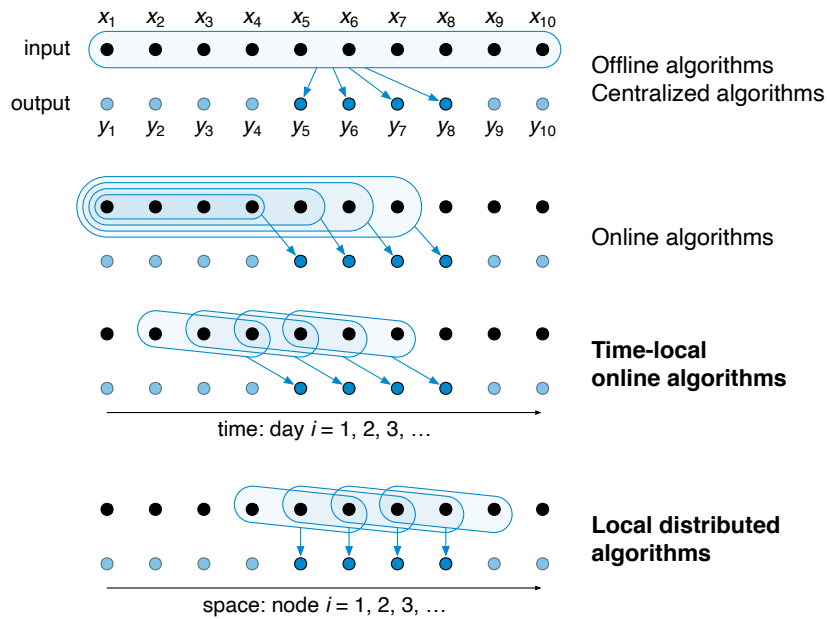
$x_1$ $x_2$ $x_3$ $x_4$ $x_5$ $x_6$ $x_7$ $x_8$ $x_9$ $x_{10}$

input

output

$y_1$ $y_2$ $y_3$ $y_4$ $y_5$ $y_6$ $y_7$ $y_8$ $y_9$ $y_{10}$

Offline algorithms
Centralized algorithms

Online algorithms

**Time-local online algorithms**

time: day $i$ = 1, 2, 3, …

**Local distributed algorithms**

space: node $i$ = 1, 2, 3, …